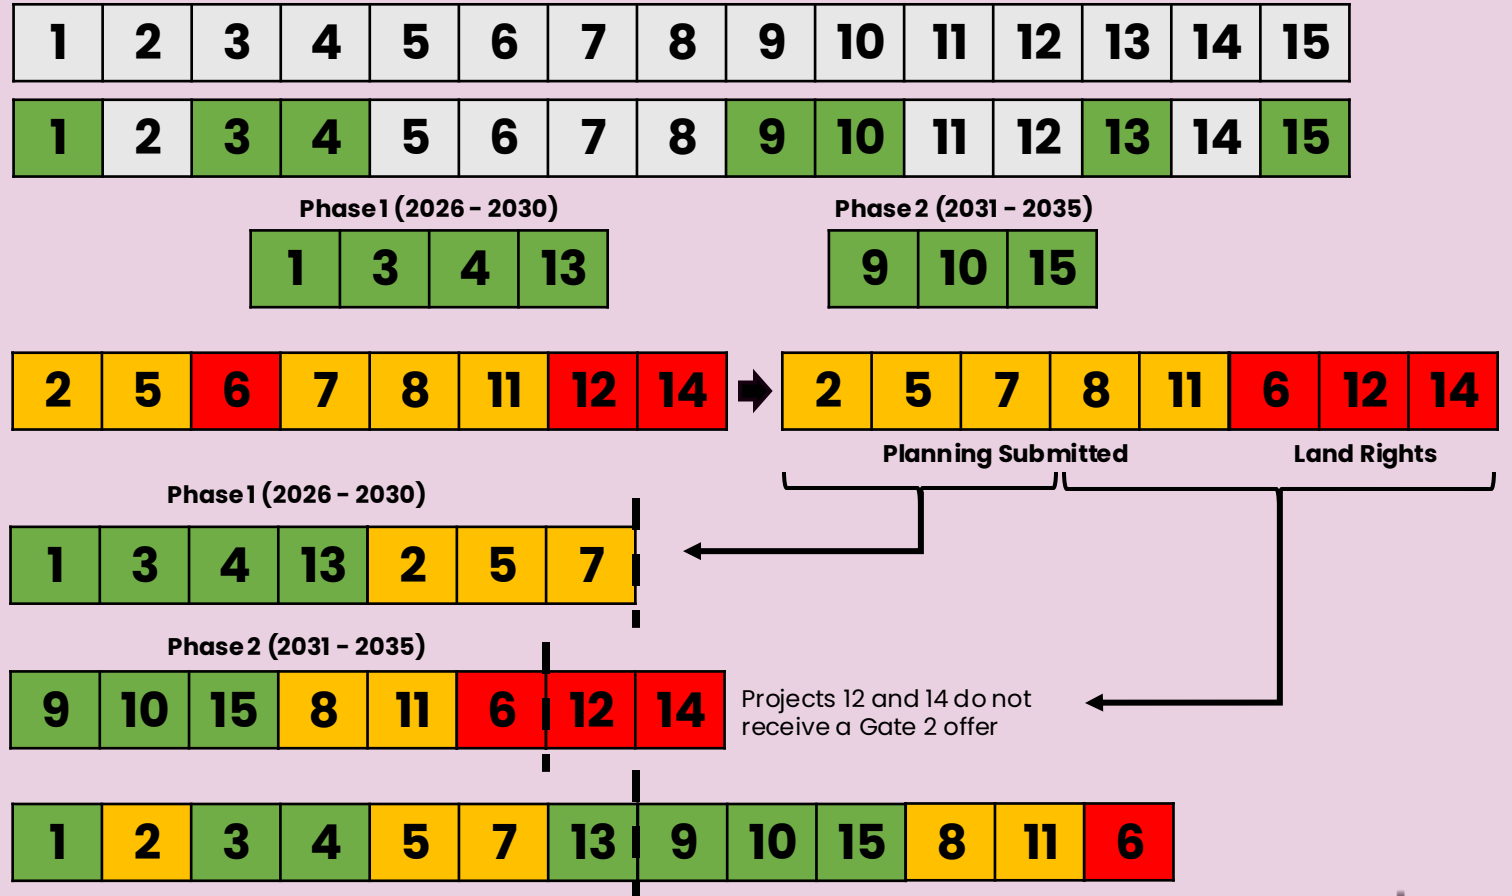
| 1 | 2 | 3 | 4 | 5 | 6 | 7 | 8 | 9 | 10 | 11 | 12 | 13 | 14 | 15 |
|---|---|---|---|---|---|---|---|---|---|---|---|---|---|---|

| 1 | 2 | 3 | 4 | 5 | 6 | 7 | 8 | 9 | 10 | 11 | 12 | 13 | 14 | 15 |
|---|---|---|---|---|---|---|---|---|---|---|---|---|---|---|

Phase 1 (2026 - 2030)

| 1 | 3 | 4 | 13 |
|---|---|---|---|

Phase 2 (2031 - 2035)

| 9 | 10 | 15 |
|---|---|---|

| 2 | 5 | 6 | 7 | 8 | 11 | 12 | 14 |
|---|---|---|---|---|---|---|---|

| 2 | 5 | 7 | 8 | 11 | 6 | 12 | 14 |
|---|---|---|---|---|---|---|---|

Planning Submitted

Land Rights

Phase 1 (2026 - 2030)

| 1 | 3 | 4 | 13 | 2 | 5 | 7 |
|---|---|---|---|---|---|---|

Phase 2 (2031 - 2035)

| 9 | 10 | 15 | 8 | 11 | 6 | 12 | 14 |
|---|---|---|---|---|---|---|---|

Projects 12 and 14 do not receive a Gate 2 offer

| 1 | 2 | 3 | 4 | 5 | 7 | 13 | 9 | 10 | 15 | 8 | 11 | 6 |
|---|---|---|---|---|---|---|---|---|---|---|---|---|